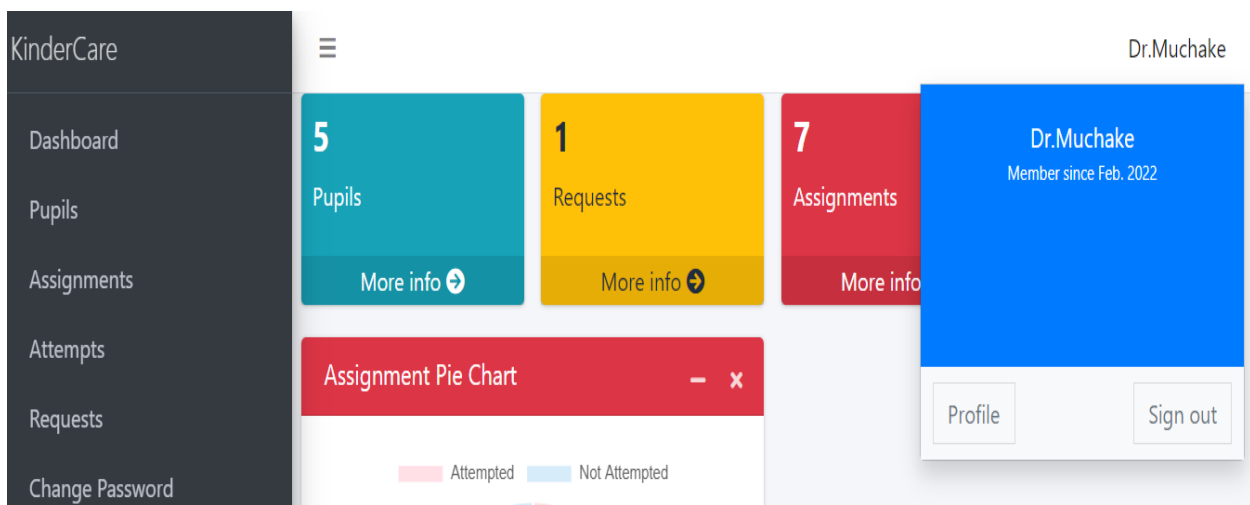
KinderCare

Dashboard

Pupils

Assignments

Attempts

Requests

Change Password

☰

Dr.Muchake

5

Pupils

More info

1

Requests

More info

7

Assignments

More info

Dr.Muchake

Member since Feb. 2022

Profile

Sign out

Assignment Pie Chart

− ×

Attempted

Not Attempted